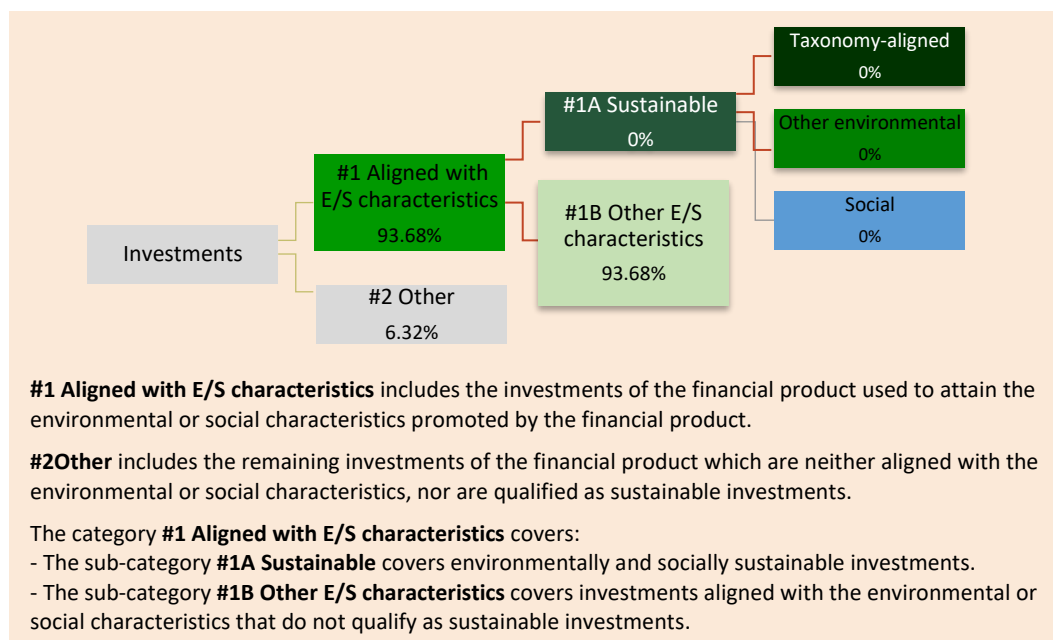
Taxonomy-aligned
0%

#1A Sustainable
0%

Other environmental
0%

#1 Aligned with E/S characteristics
93.68%

#1B Other E/S characteristics
93.68%

Social
0%

Investments

#2 Other
6.32%

**#1 Aligned with E/S characteristics** includes the investments of the financial product used to attain the environmental or social characteristics promoted by the financial product.

**#2Other** includes the remaining investments of the financial product which are neither aligned with the environmental or social characteristics, nor are qualified as sustainable investments.

The category **#1 Aligned with E/S characteristics** covers:
- The sub-category **#1A Sustainable** covers environmentally and socially sustainable investments.
- The sub-category **#1B Other E/S characteristics** covers investments aligned with the environmental or social characteristics that do not qualify as sustainable investments.